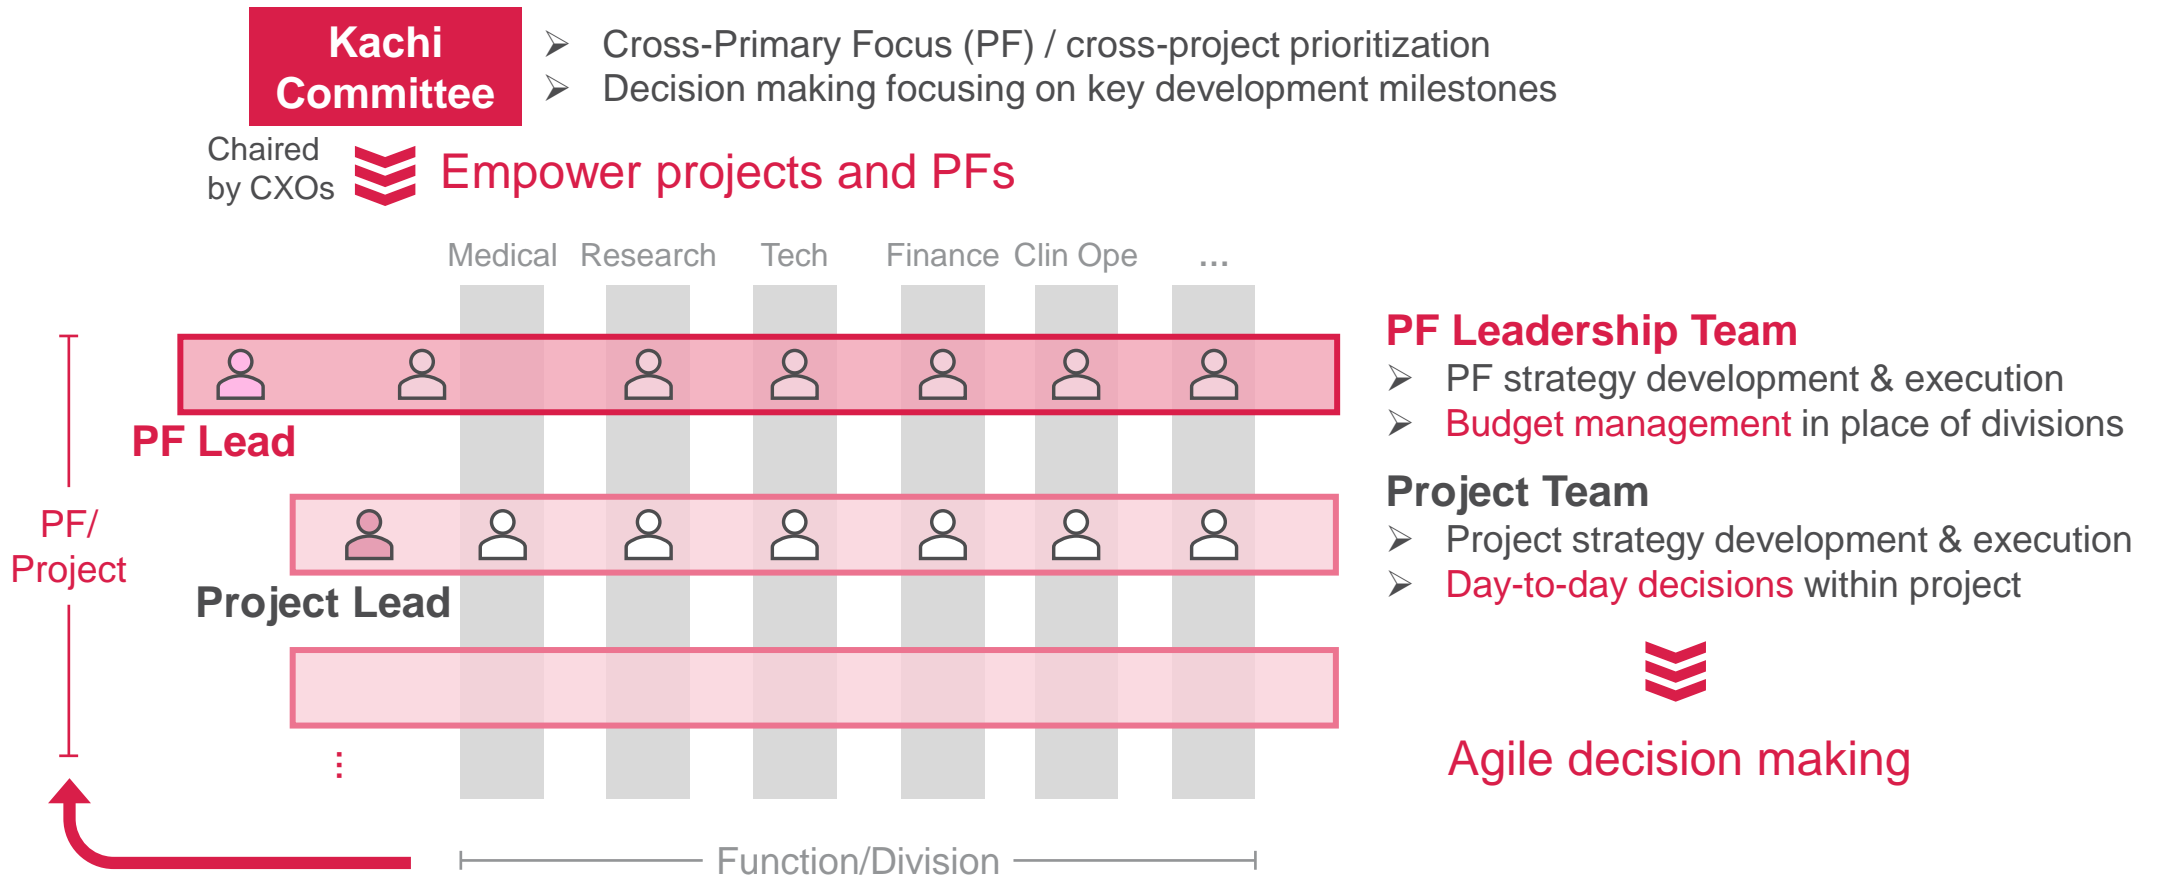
Kachi Committee

➢ Cross-Primary Focus (PF) / cross-project prioritization
➢ Decision making focusing on key development milestones

Chaired by CXOs

Empower projects and PFs

Medical Research Tech Finance Clin Ope ...

PF Leadership Team
➢ PF strategy development & execution
➢ Budget management in place of divisions

PF Lead

PF/ Project

Project Team
➢ Project strategy development & execution
➢ Day-to-day decisions within project

Project Lead

⋮

Agile decision making

Function/Division